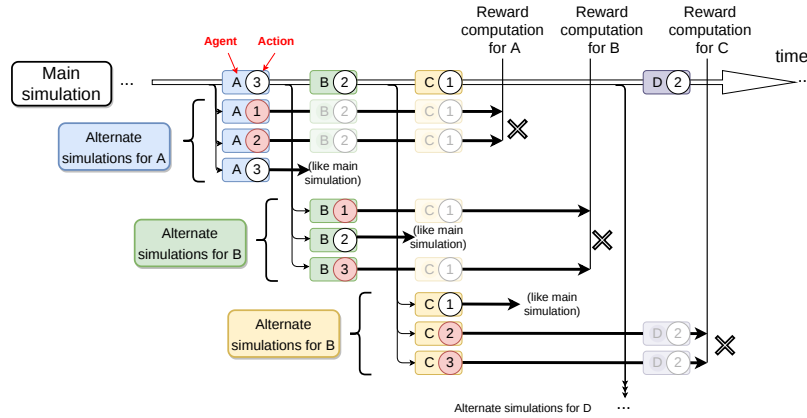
Agent
Action
Reward computation for A
Reward computation for B
Reward computation for C
time
Main simulation
...
A 3
B 2
C 1
D 2
...
Alternate simulations for A
A 1
B 2
C 1
A 2
B 2
C 1
A 3
(like main simulation)
Alternate simulations for B
B 1
C 1
B 2
(like main simulation)
B 3
C 1
Alternate simulations for B
C 1
(like main simulation)
C 2
D 2
C 3
D 2
Alternate simulations for D ...